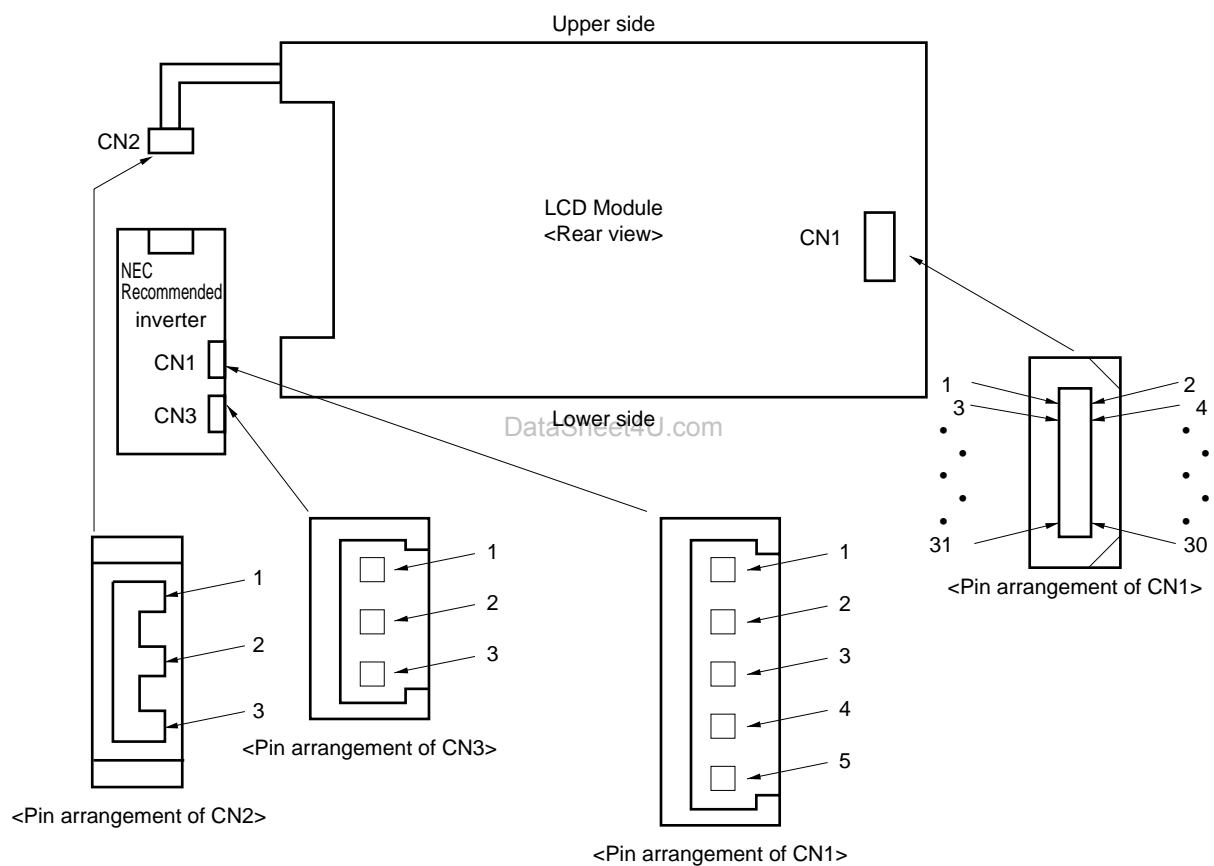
Upper side

CN2

LCD Module
<Rear view>

CN1

NEC
Recommended
inverter

CN1

CN3

Lower side

DataSheet4U.com

1
3
2
4
31
30
<Pin arrangement of CN1>

1
2
3
<Pin arrangement of CN2>

1
2
3
<Pin arrangement of CN3>

1
2
3
4
5
<Pin arrangement of CN1>